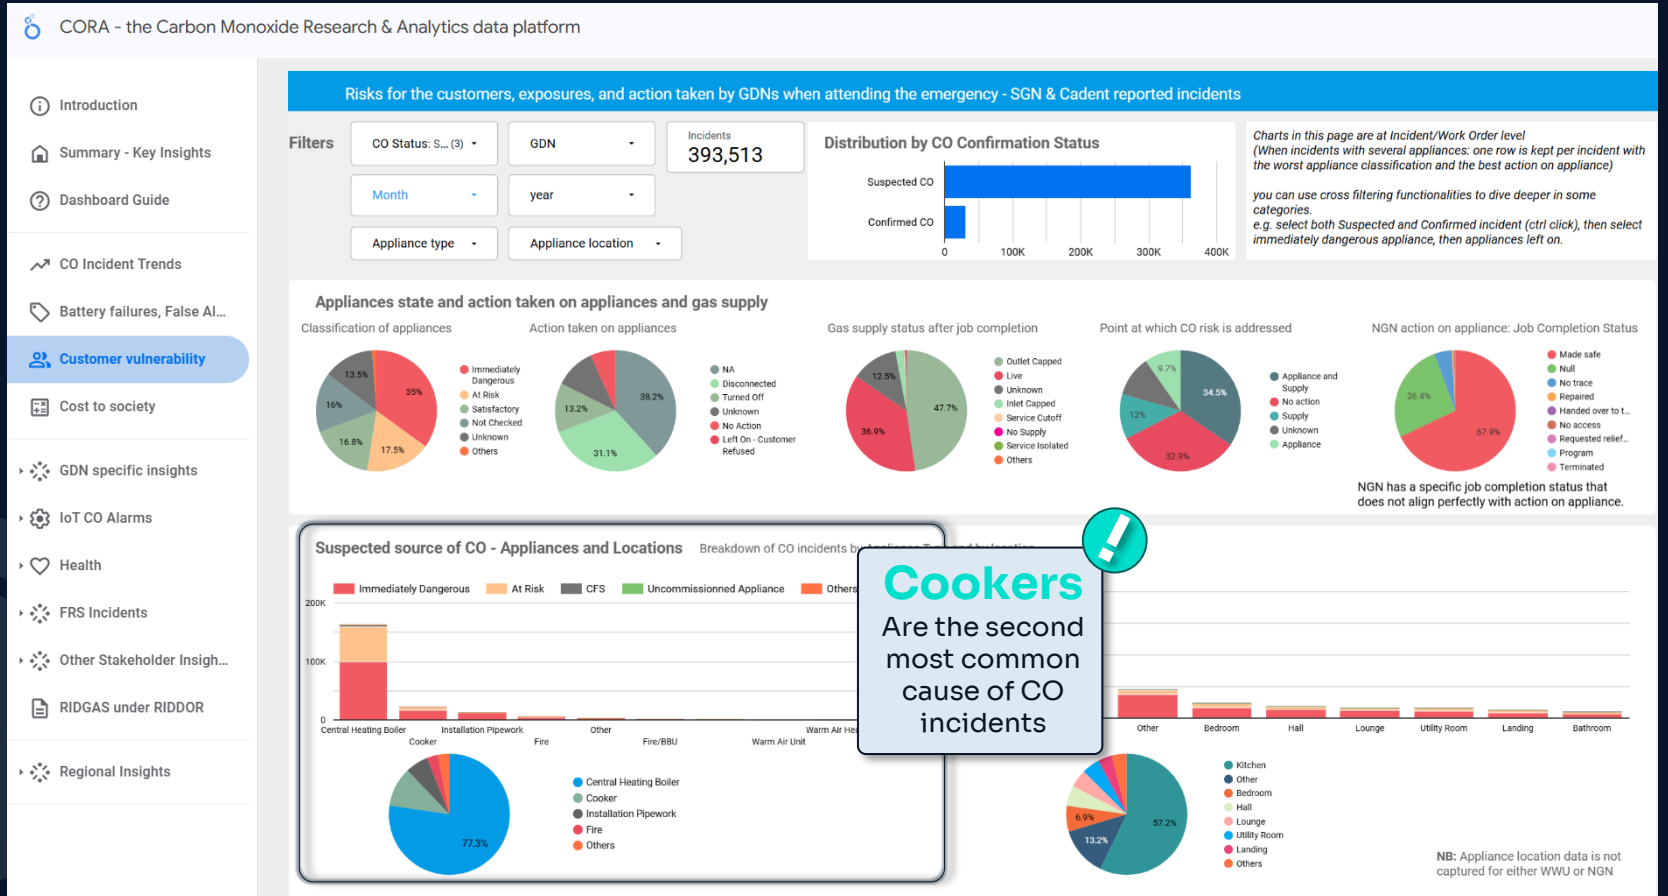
CORA - the Carbon Monoxide Research & Analytics data platform

Introduction
Summary - Key Insights
Dashboard Guide
CO Incident Trends
Battery failures, False Al...
Customer vulnerability
Cost to society
GDN specific insights
IoT CO Alarms
Health
FRS Incidents
Other Stakeholder Insigh...
RIDGAS under RIDDOR
Regional Insights

Risks for the customers, exposures, and action taken by GDNs when attending the emergency - SGN & Cadent reported incidents

Filters
CO Status: S... (3)
GDN
Incidents
393,513
Month
year
Appliance type
Appliance location

Distribution by CO Confirmation Status
Suspected CO
Confirmed CO
0 100K 200K 300K 400K

Charts in this page are at Incident/Work Order level
(When incidents with several appliances: one row is kept per incident with the worst appliance classification and the best action on appliance)

you can use cross filtering functionalities to dive deeper in some categories.
e.g. select both Suspected and Confirmed incident (ctrl click), then select immediately dangerous appliance, then appliances left on.

Appliances state and action taken on appliances and gas supply

Classification of appliances
13.5% 35% 16% 16.8% 17.5%
Immediately Dangerous
At Risk
Satisfactory
Not Checked
Unknown
Others

Action taken on appliances
38.2% 13.2% 31.1%
NA
Disconnected
Turned Off
Unknown
No Action
Left On - Customer Refused

Gas supply status after job completion
12.5% 47.7% 36.9%
Outlet Capped
Live
Unknown
Inlet Capped
Service Cutoff
No Supply
Service Isolated
Others

Point at which CO risk is addressed
9.7% 34.5% 12% 32.9%
Appliance and Supply
No action
Supply
Unknown
Appliance

NGN action on appliance: Job Completion Status
26.4% 67.9%
Made safe
Null
No trace
Repaired
Handed over to t...
No access
Requested relief...
Program
Terminated

NGN has a specific job completion status that does not align perfectly with action on appliance.

Suspected source of CO - Appliances and Locations
Breakdown of CO incidents by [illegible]
Immediately Dangerous
At Risk
CFS
Uncommissionned Appliance
Others
200K
100K
0
Central Heating Boiler
Cooker
Installation Pipework
Fire
Other
Fire/BBU
Warm Air Unit
Warm Air Hea
Other
Bedroom
Hall
Lounge
Utility Room
Landing
Bathroom

77.3%
Central Heating Boiler
Cooker
Installation Pipework
Fire
Others

6.9% 13.2% 57.2%
Kitchen
Other
Bedroom
Hall
Lounge
Utility Room
Landing
Others

NB: Appliance location data is not captured for either WWU or NGN

Cookers
Are the second most common cause of CO incidents